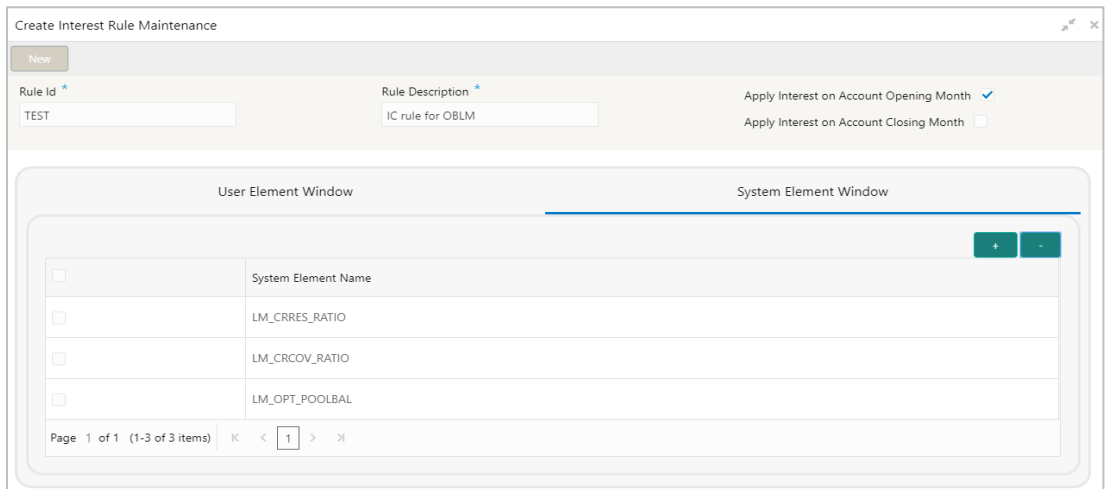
Create Interest Rule Maintenance

New

Rule Id *
TEST

Rule Description *
IC rule for OBLM

Apply Interest on Account Opening Month
Apply Interest on Account Closing Month

User Element Window

System Element Window

+ -

| | System Element Name |
|---|---|
| | LM_CRRES_RATIO |
| | LM_CRCOV_RATIO |
| | LM_OPT_POOLBAL |

Page 1 of 1 (1-3 of 3 items) K < 1 > >I